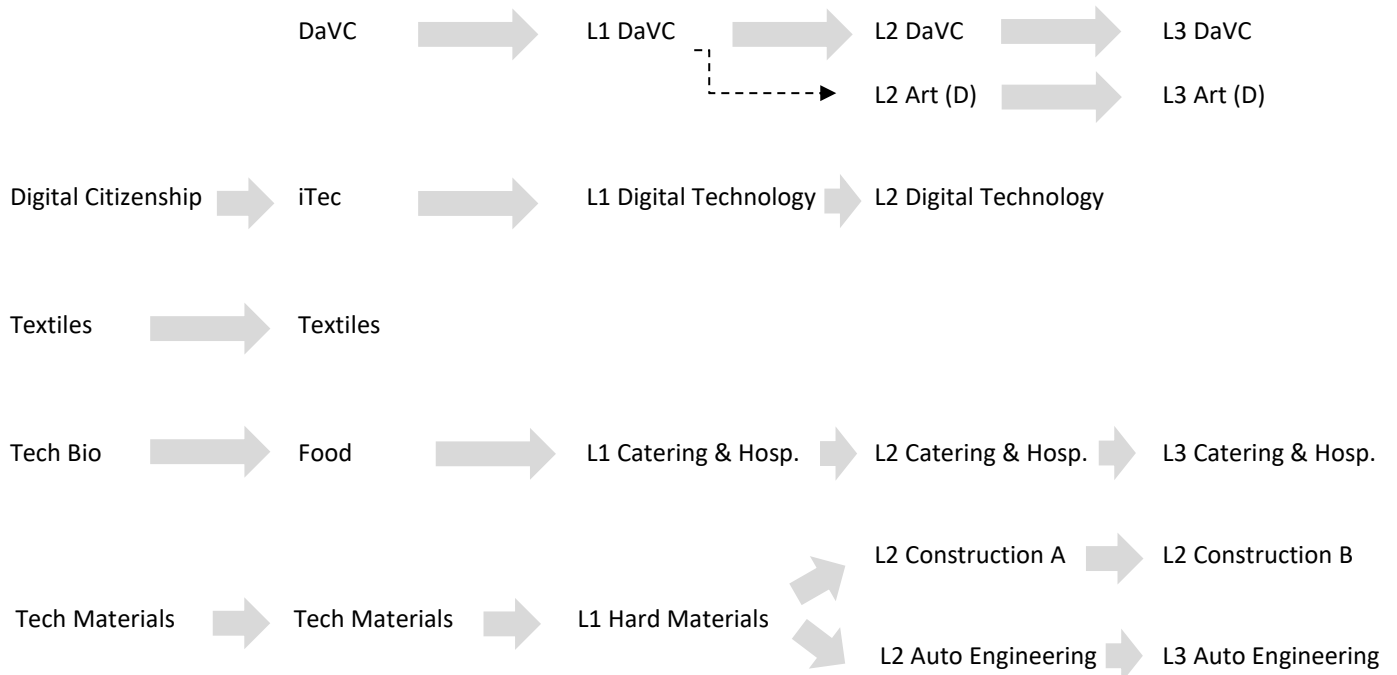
DaVC L1 DaVC L2 DaVC L3 DaVC
L2 Art (D) L3 Art (D)

Digital Citizenship iTec L1 Digital Technology L2 Digital Technology

Textiles Textiles

Tech Bio Food L1 Catering & Hosp. L2 Catering & Hosp. L3 Catering & Hosp.

L2 Construction A L2 Construction B
Tech Materials Tech Materials L1 Hard Materials
L2 Auto Engineering L3 Auto Engineering